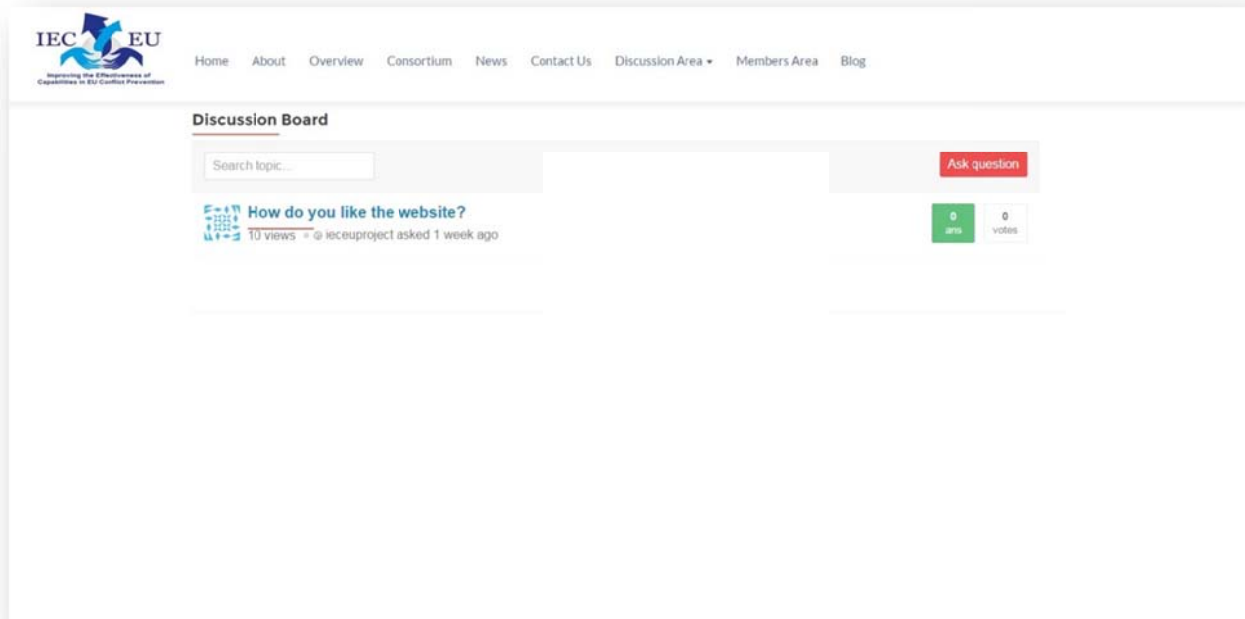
IEC EU
Improving the Effectiveness of Capabilities in EU Conflict Prevention

Home About Overview Consortium News Contact Us Discussion Area ▾ Members Area Blog

Discussion Board

Search topic...

Ask question

How do you like the website?
10 views • @ ieceuproject asked 1 week ago

0
ans

0
votes